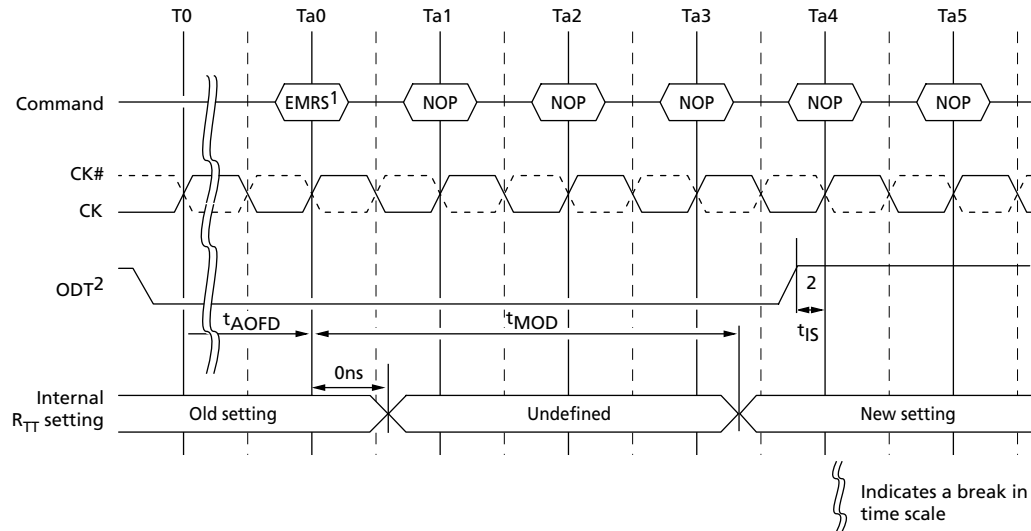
T0 Ta0 Ta1 Ta2 Ta3 Ta4 Ta5

Command

EMRS$^1$ NOP NOP NOP NOP NOP

CK#

CK

ODT$^2$

2

$t_{AOFD}$

$t_{MOD}$

$t_{IS}$

0ns

Internal $R_{TT}$ setting

Old setting

Undefined

New setting

Indicates a break in time scale